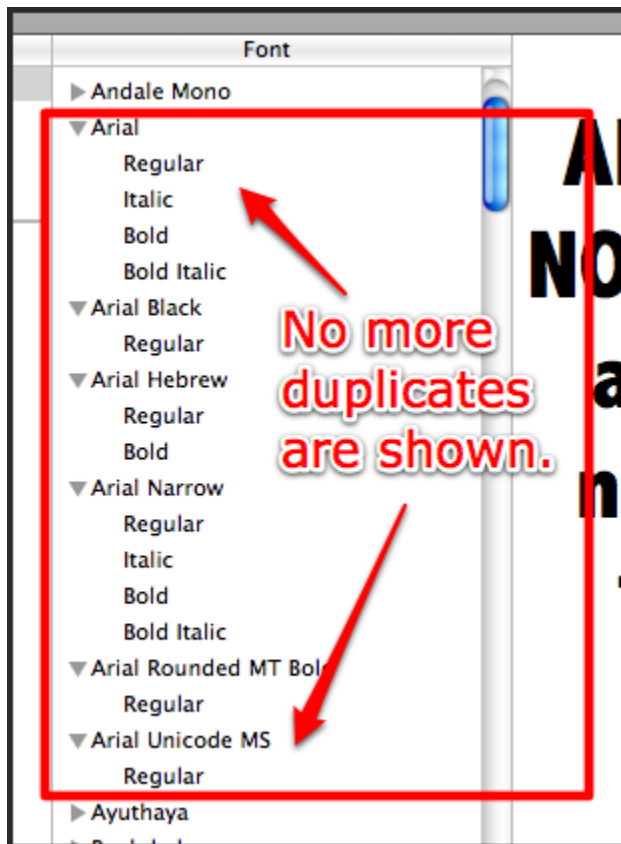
Font

Andale Mono
Arial
Regular
Italic
Bold
Bold Italic
Arial Black
Regular
Arial Hebrew
Regular
Bold
Arial Narrow
Regular
Italic
Bold
Bold Italic
Arial Rounded MT Bol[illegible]
Regular
Arial Unicode MS
Regular
Ayuthaya
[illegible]

No more duplicates are shown.

A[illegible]
NO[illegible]
a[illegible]
n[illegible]